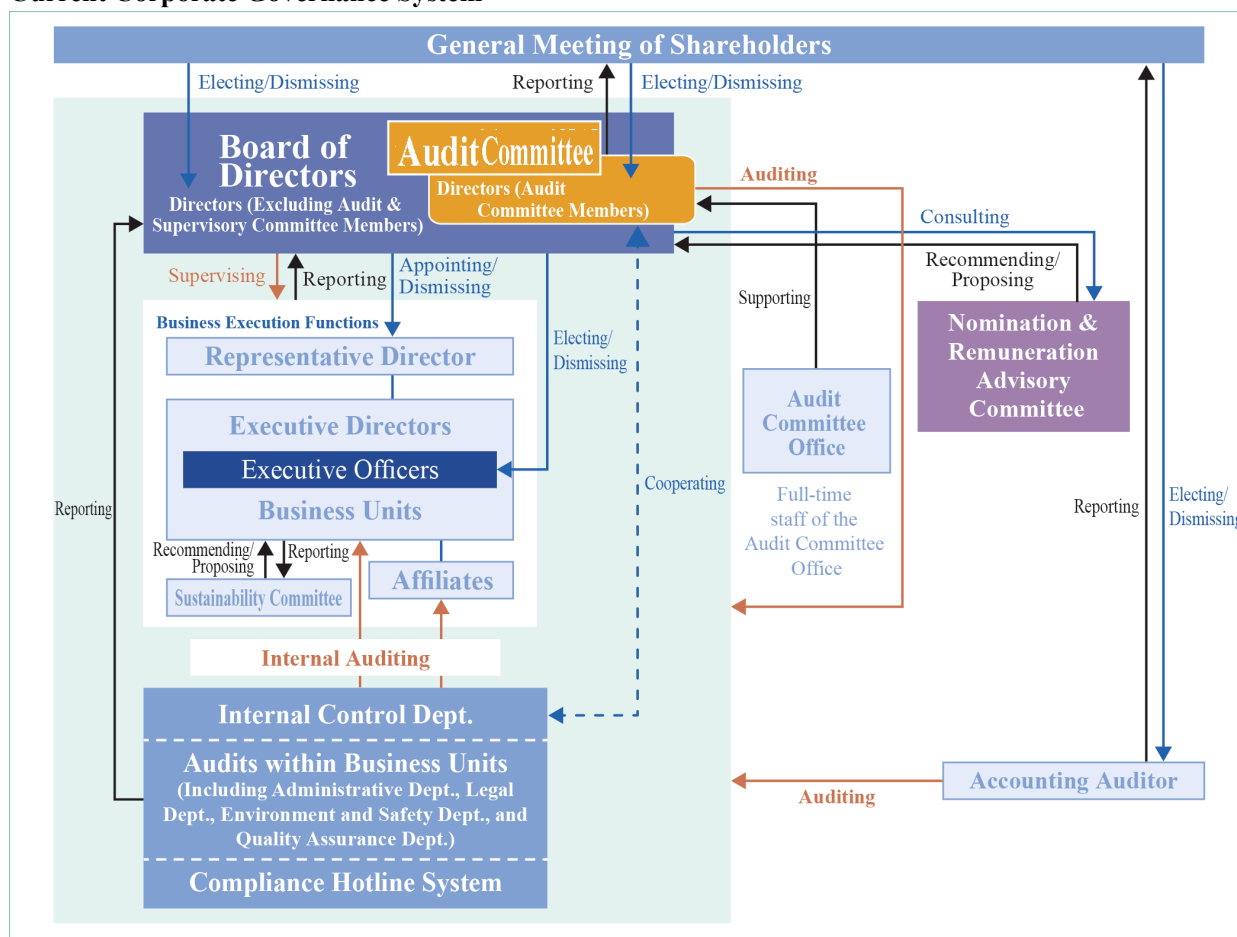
Current Corporate Governance System

General Meeting of Shareholders

Electing/Dismissing

Reporting

Electing/Dismissing

Board of Directors

Directors (Excluding Audit & Supervisory Committee Members)

Audit Committee

Directors (Audit Committee Members)

Auditing

Consulting

Recommending/ Proposing

Supporting

Supervising

Reporting

Appointing/ Dismissing

Business Execution Functions

Representative Director

Electing/ Dismissing

Executive Directors

Executive Officers

Business Units

Nomination & Remuneration Advisory Committee

Audit Committee Office

Full-time staff of the Audit Committee Office

Cooperating

Reporting

Reporting

Electing/ Dismissing

Recommending/ Proposing

Reporting

Sustainability Committee

Affiliates

Internal Auditing

Internal Control Dept.

Audits within Business Units (Including Administrative Dept., Legal Dept., Environment and Safety Dept., and Quality Assurance Dept.)

Compliance Hotline System

Accounting Auditor

Auditing